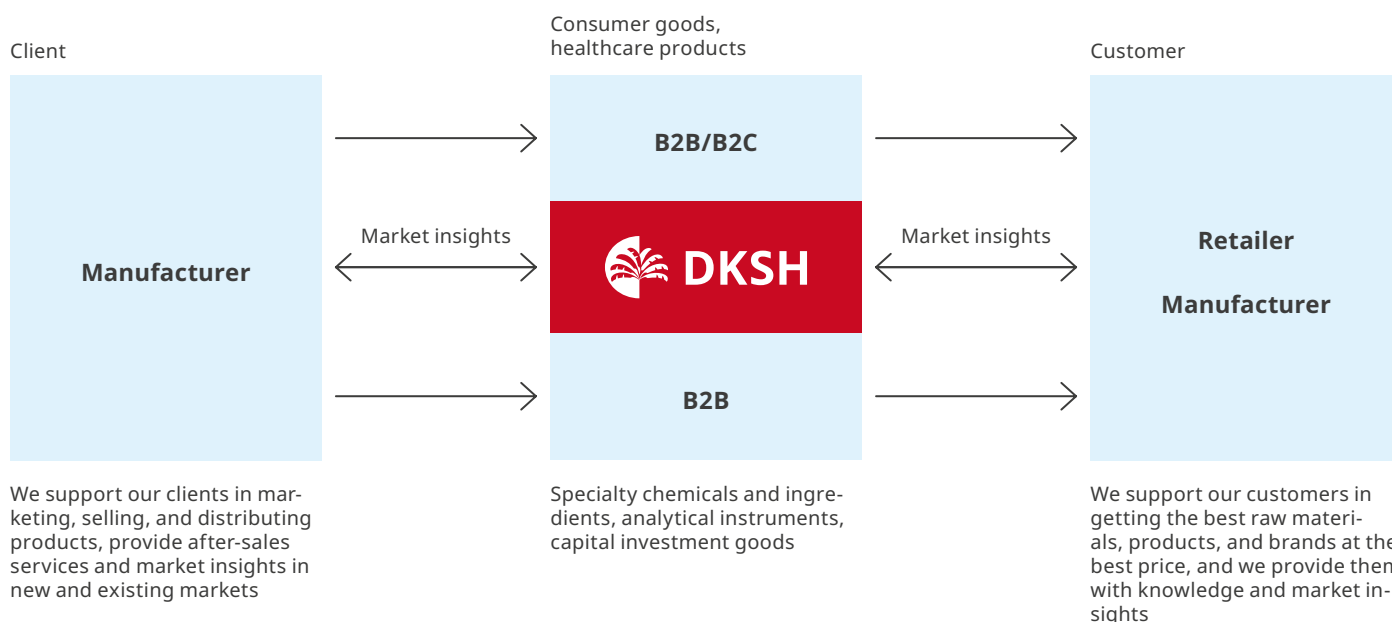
Client

Manufacturer

We support our clients in marketing, selling, and distributing products, provide after-sales services and market insights in new and existing markets

Consumer goods, healthcare products

B2B/B2C

Market insights

DKSH

Market insights

B2B

Specialty chemicals and ingredients, analytical instruments, capital investment goods

Customer

Retailer

Manufacturer

We support our customers in getting the best raw materials, products, and brands at the best price, and we provide them with knowledge and market insights